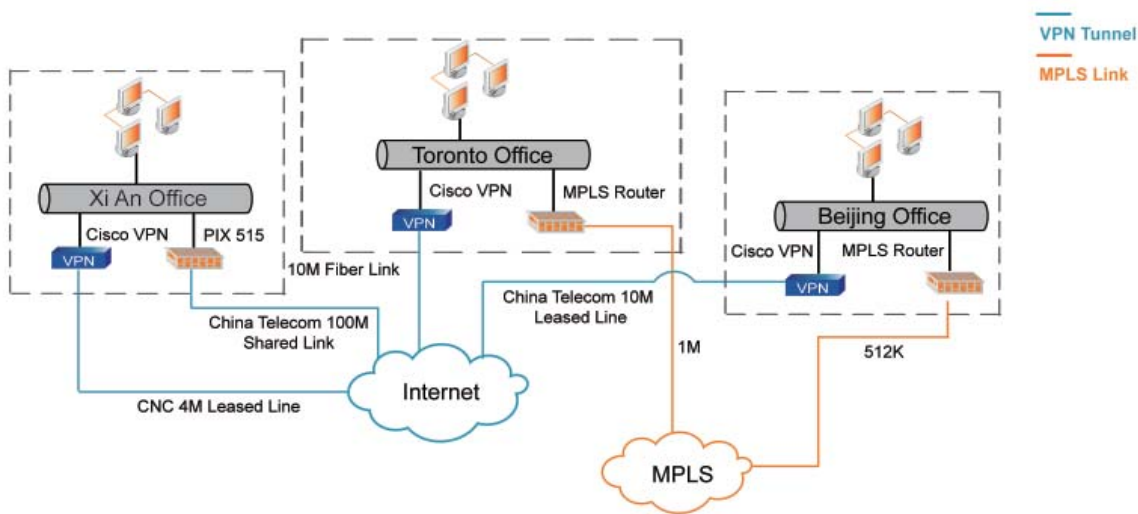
VPN Tunnel
MPLS Link

Toronto Office
Cisco VPN
MPLS Router
VPN

Xi An Office
Cisco VPN
PIX 515
VPN

Beijing Office
Cisco VPN
MPLS Router
VPN

10M Fiber Link
China Telecom 10M Leased Line
China Telecom 100M Shared Link
1M
512K
Internet
CNC 4M Leased Line
MPLS